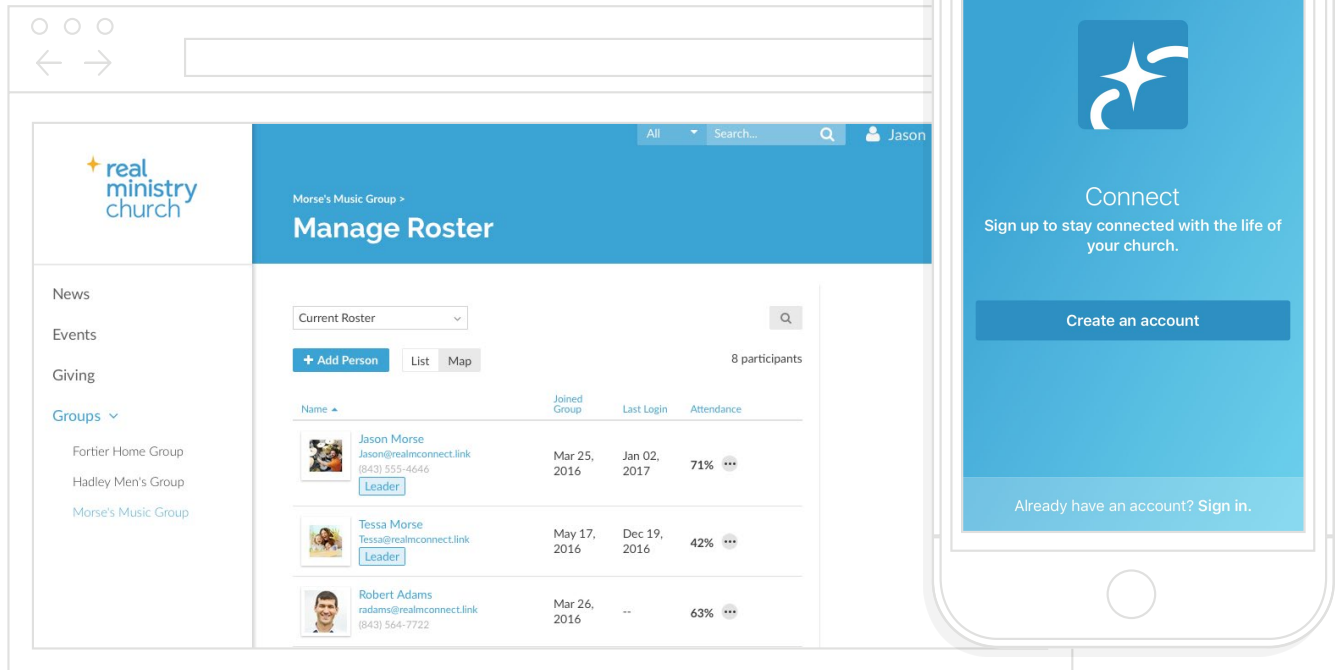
real ministry church

All
Search...
Jason

Morse's Music Group >
Manage Roster

News
Events
Giving
Groups
Fortier Home Group
Hadley Men's Group
Morse's Music Group

Current Roster
+ Add Person
List
Map
8 participants

| Name | Joined Group | Last Login | Attendance |
|---|---|---|---|
| Jason Morse Jason@realmconnect.link (843) 555-4646 Leader | Mar 25, 2016 | Jan 02, 2017 | 71% |
| Tessa Morse Tessa@realmconnect.link Leader | May 17, 2016 | Dec 19, 2016 | 42% |
| Robert Adams radams@realmconnect.link (843) 564-7722 | Mar 26, 2016 | -- | 63% |

Connect
Sign up to stay connected with the life of your church.
Create an account
Already have an account? Sign in.